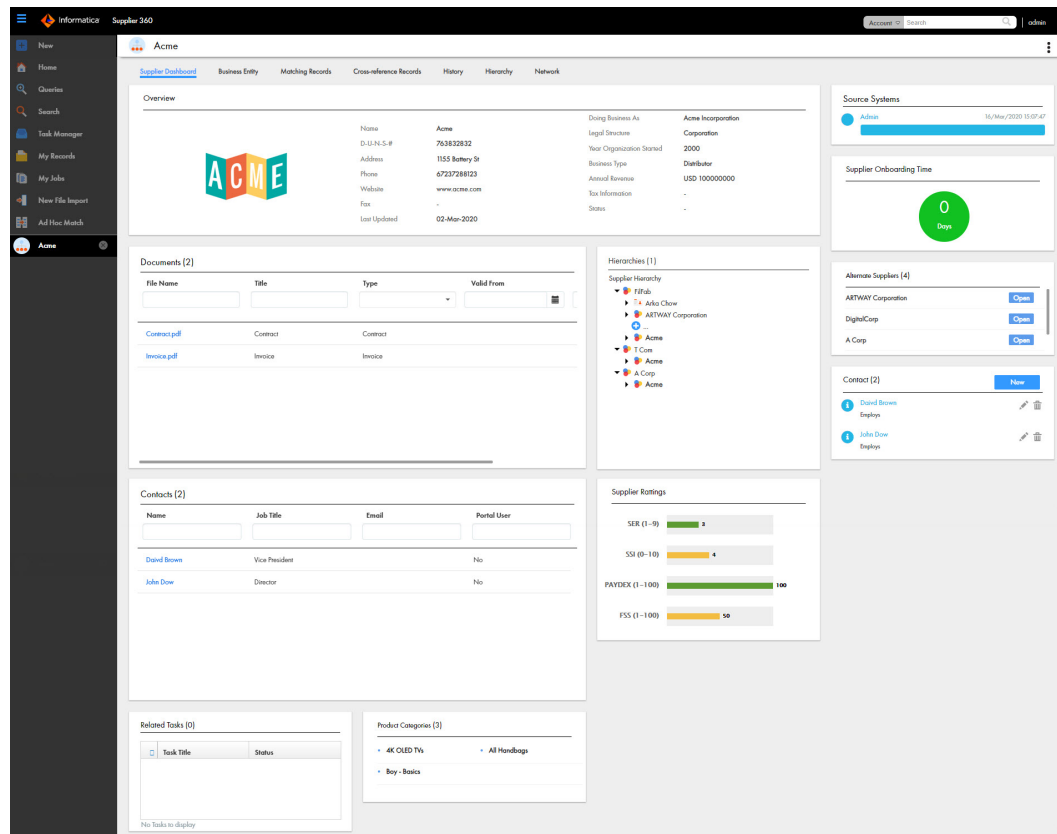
Informatica Supplier 360

Account Search admin

New
Home
Queries
Search
Task Manager
My Records
My Jobs
New File Import
Ad Hoc Match
Acme

Acme

Supplier Dashboard Business Entity Matching Records Cross-reference Records History Hierarchy Network

Overview

ACME

| | |
|---|---|
| Name | Acme |
| D-U-N-S-# | 763832832 |
| Address | 1155 Battery St |
| Phone | 67237288123 |
| Website | www.acme.com |
| Fax | - |
| Last Updated | 02-Mar-2020 |

| | |
|---|---|
| Doing Business As | Acme Incorporation |
| Legal Structure | Corporation |
| Year Organization Started | 2000 |
| Business Type | Distributor |
| Annual Revenue | USD 100000000 |
| Tax Information | - |
| Status | - |

Source Systems

Admin 16/Mar/2020 15:07:47

Supplier Onboarding Time

0
Days

Documents (2)

| File Name | Title | Type | Valid From |
|---|---|---|---|
| Contract.pdf | Contract | Contract | |
| Invoice.pdf | Invoice | Invoice | |

Hierarchies (1)

Supplier Hierarchy
FilFab
Arka Chow
ARTWAY Corporation
...
Acme
T Com
Acme
A Corp
Acme

Alternate Suppliers (4)

ARTWAY Corporation Open
DigitalCorp Open
A Corp Open

Contact (2) New

Daivd Brown
Employs

John Dow
Employs

Contacts (2)

| Name | Job Title | Email | Portal User |
|---|---|---|---|
| Daivd Brown | Vice President | | No |
| John Dow | Director | | No |

Supplier Rattings

SER (1-9) 3
SSI (0-10) 4
PAYDEX (1-100) 100
FSS (1-100) 50

Related Tasks (0)

| Task Title | Status |
|---|---|

No Tasks to display

Product Categories (3)

4K OLED TVs
All Handbags
Boy - Basics